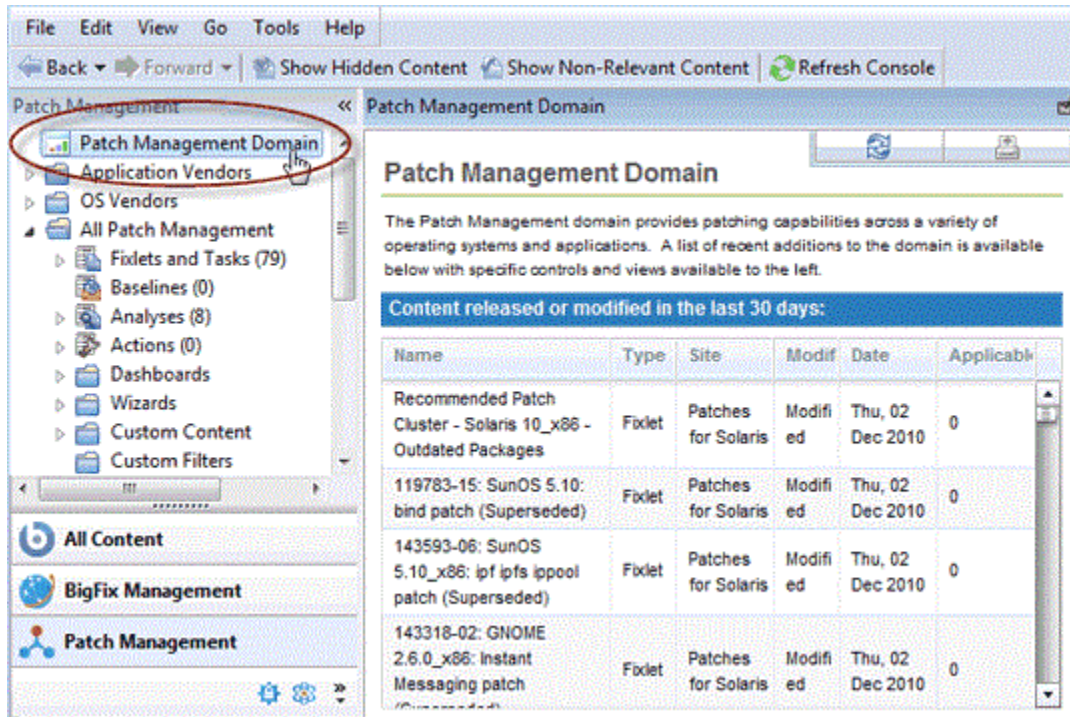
File Edit View Go Tools Help

Back Forward Show Hidden Content Show Non-Relevant Content Refresh Console

Patch Management «

Patch Management Domain
Application Vendors
OS Vendors
All Patch Management
Fixlets and Tasks (79)
Baselines (0)
Analyses (8)
Actions (0)
Dashboards
Wizards
Custom Content
Custom Filters

All Content
BigFix Management
Patch Management

Patch Management Domain

Patch Management Domain

The Patch Management domain provides patching capabilities across a variety of operating systems and applications. A list of recent additions to the domain is available below with specific controls and views available to the left.

Content released or modified in the last 30 days:

| Name | Type | Site | Modif | Date | Applicabl |
|---|---|---|---|---|---|
| Recommended Patch Cluster - Solaris 10_x86 - Outdated Packages | Fixlet | Patches for Solaris | Modified | Thu, 02 Dec 2010 | 0 |
| 119783-15: SunOS 5.10: bind patch (Superseded) | Fixlet | Patches for Solaris | Modified | Thu, 02 Dec 2010 | 0 |
| 143593-06: SunOS 5.10_x86: ipf ipfs ippool patch (Superseded) | Fixlet | Patches for Solaris | Modified | Thu, 02 Dec 2010 | 0 |
| 143318-02: GNOME 2.6.0_x86: Instant Messaging patch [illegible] | Fixlet | Patches for Solaris | Modified | Thu, 02 Dec 2010 | 0 |